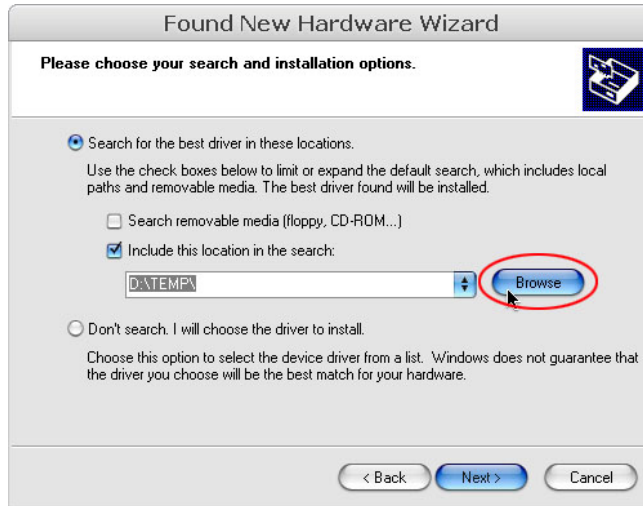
Found New Hardware Wizard

Please choose your search and installation options.

Search for the best driver in these locations.

Use the check boxes below to limit or expand the default search, which includes local paths and removable media. The best driver found will be installed.

Search removable media (floppy, CD-ROM...)

Include this location in the search:

D:\TEMP\

Browse

Don't search. I will choose the driver to install.

Choose this option to select the device driver from a list. Windows does not guarantee that the driver you choose will be the best match for your hardware.

< Back

Next >

Cancel